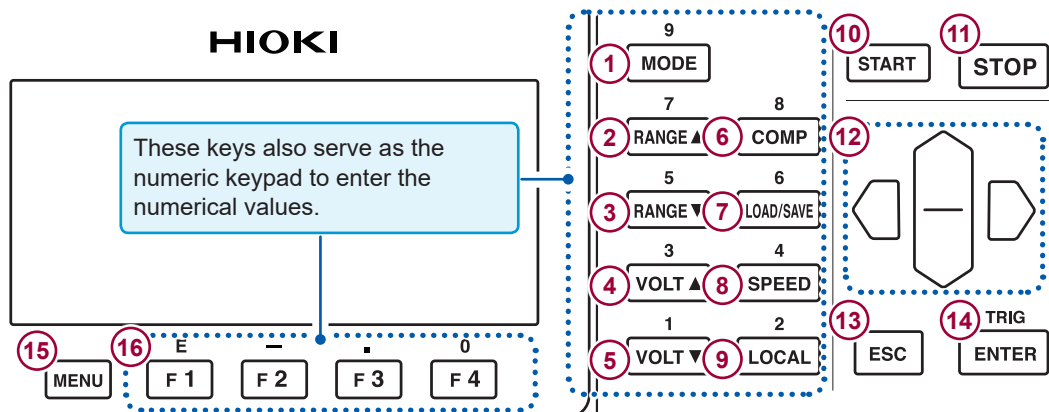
HIOKI

These keys also serve as the numeric keypad to enter the numerical values.

9
1 MODE

7
2 RANGE ▲

8
6 COMP

5
3 RANGE ▼

6
7 LOAD/SAVE

3
4 VOLT ▲

4
8 SPEED

1
5 VOLT ▼

2
9 LOCAL

10 START

11 STOP

12

13 ESC

14 TRIG ENTER

15 MENU

16
E
F 1
—
F 2
.
F 3
0
F 4